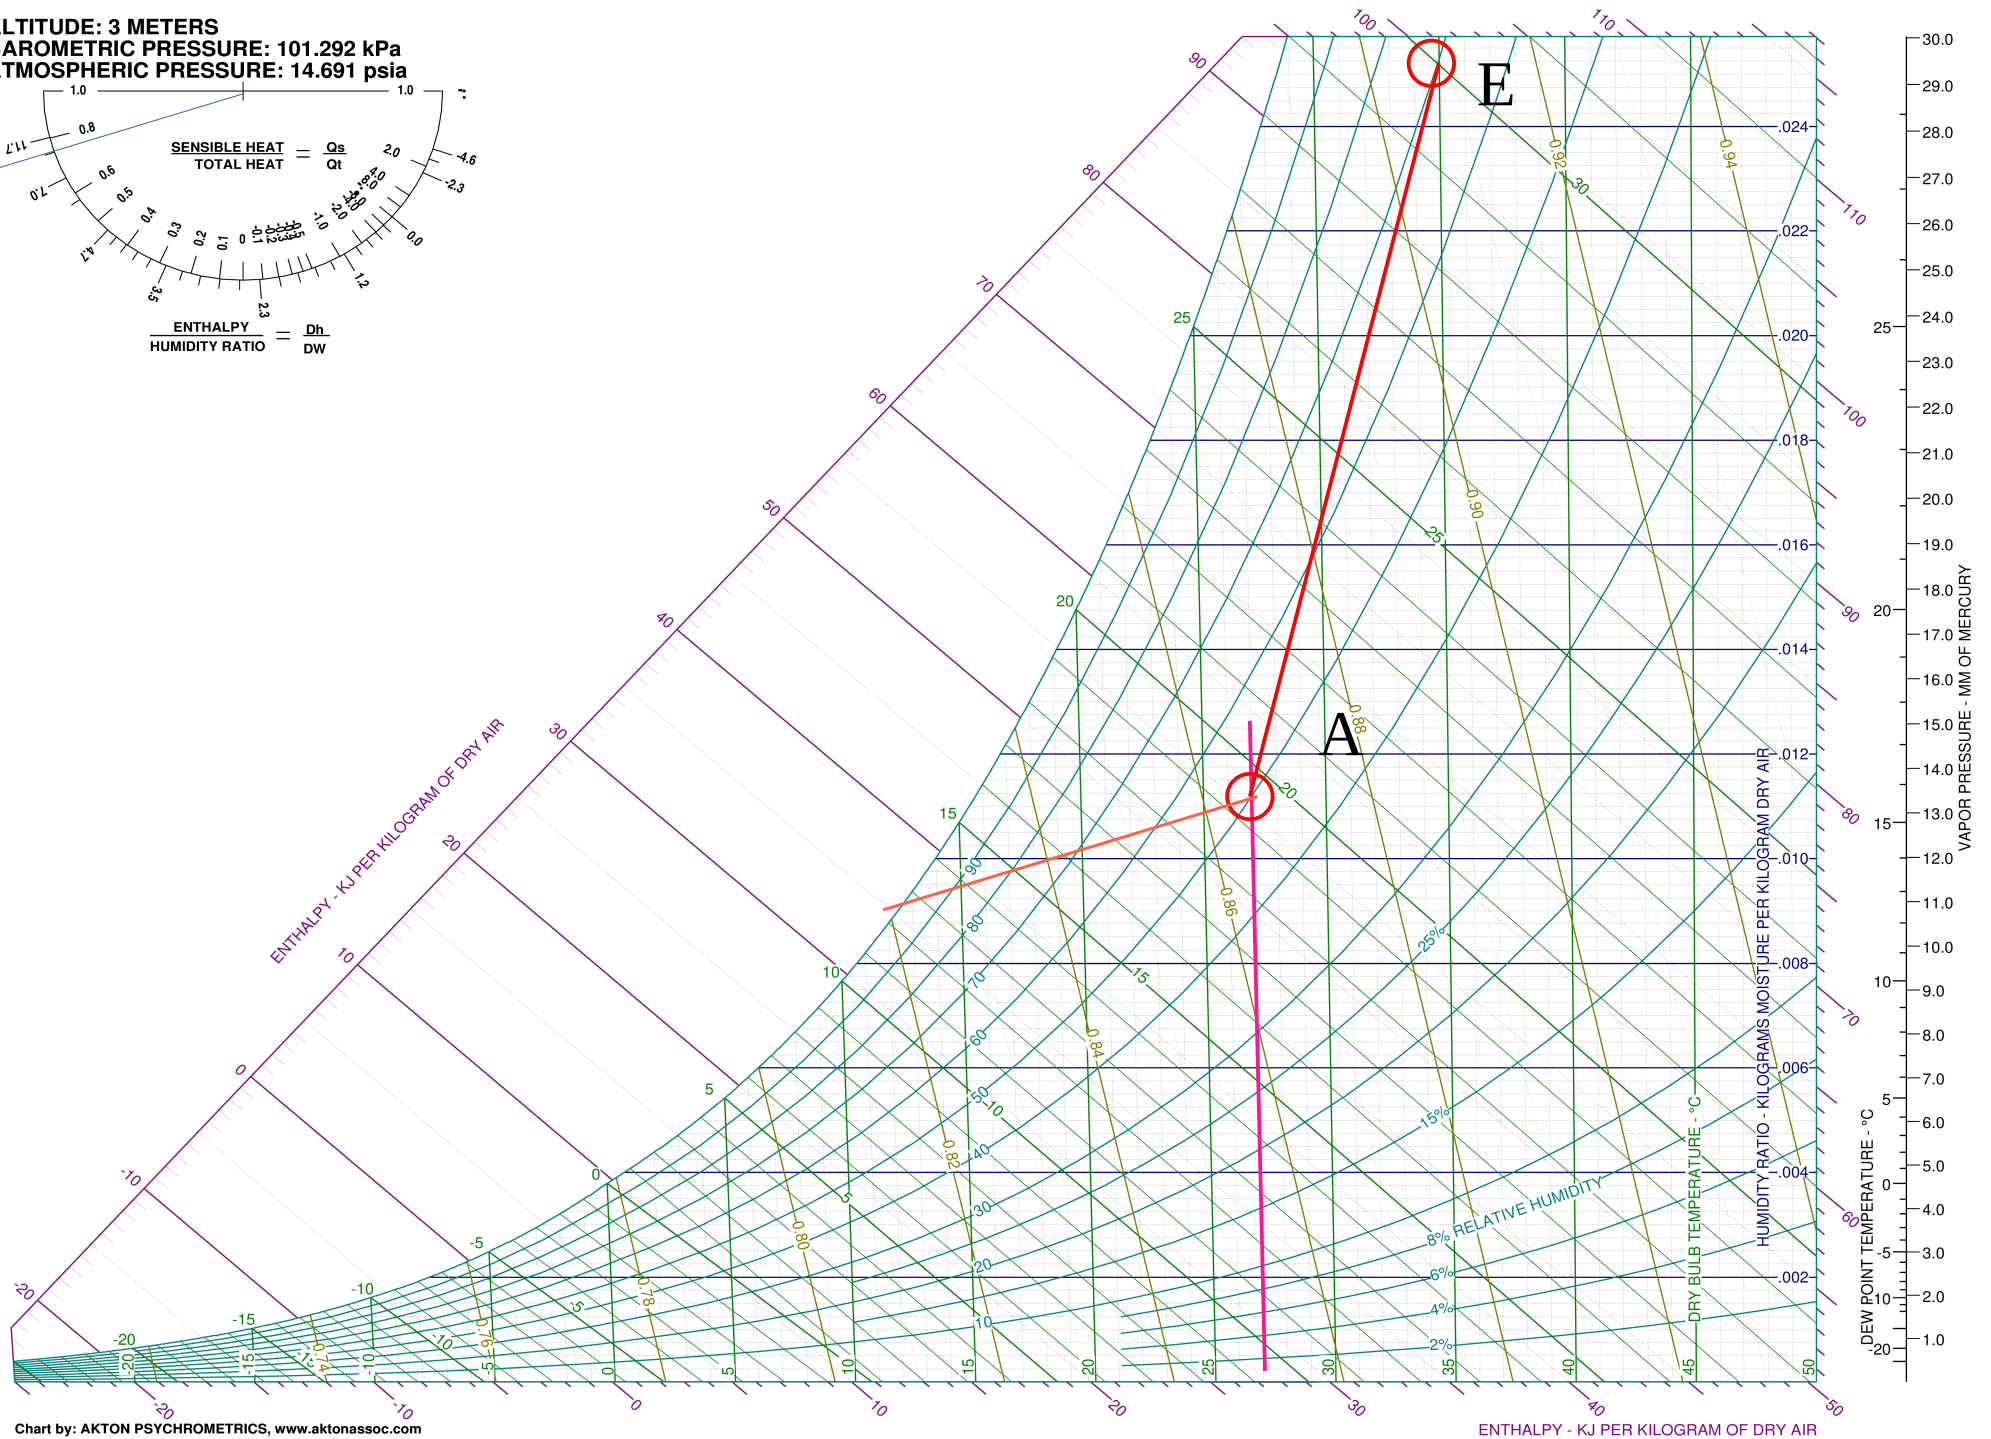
ALTITUDE: 3 METERS
AROMETRIC PRESSURE: 101.292 kPa
TMOSPHERIC PRESSURE: 14.691 psia

SENSIBLE HEAT / TOTAL HEAT = Qs / Qt

ENTHALPY / HUMIDITY RATIO = Dh / DW

E

A

ENTHALPY - KJ PER KILOGRAM OF DRY AIR

HUMIDITY RATIO - KILOGRAMS MOISTURE PER KILOGRAM DRY AIR

DRY BULB TEMPERATURE - °C

DEW POINT TEMPERATURE - °C

VAPOR PRESSURE - MM OF MERCURY

RELATIVE HUMIDITY

Chart by: AKTON PSYCHROMETRICS, www.aktonassoc.com

ENTHALPY - KJ PER KILOGRAM OF DRY AIR